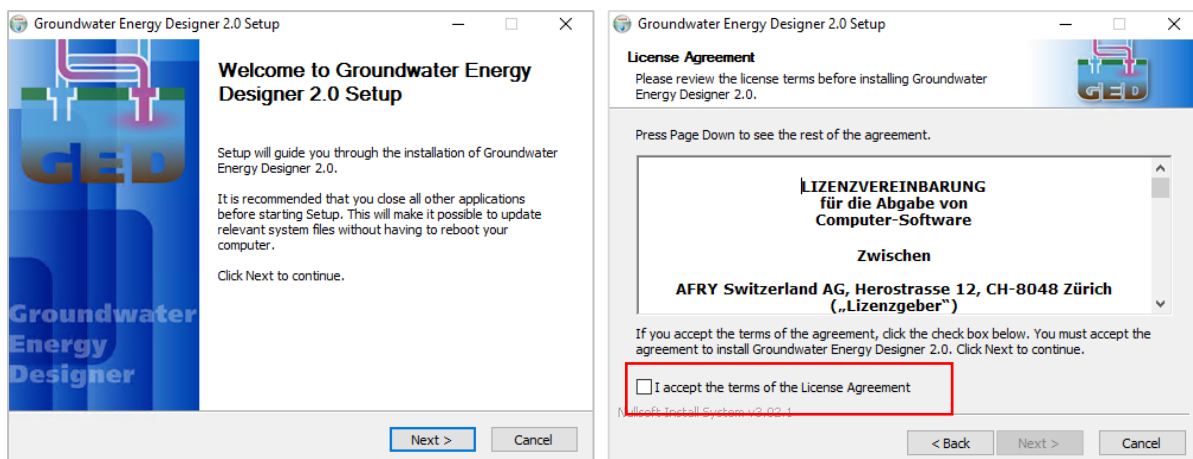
Groundwater Energy Designer 2.0 Setup

GED

Groundwater
Energy
Designer

Welcome to Groundwater Energy Designer 2.0 Setup

Setup will guide you through the installation of Groundwater Energy Designer 2.0.

It is recommended that you close all other applications before starting Setup. This will make it possible to update relevant system files without having to reboot your computer.

Click Next to continue.

Next >
Cancel

Groundwater Energy Designer 2.0 Setup

License Agreement
Please review the license terms before installing Groundwater Energy Designer 2.0.

GED

Press Page Down to see the rest of the agreement.

LIZENZVEREINBARUNG
für die Abgabe von
Computer-Software

Zwischen

AFRY Switzerland AG, Herostrasse 12, CH-8048 Zürich
(„Lizenzgeber")

If you accept the terms of the agreement, click the check box below. You must accept the agreement to install Groundwater Energy Designer 2.0. Click Next to continue.

I accept the terms of the License Agreement

Nullsoft Install System v3.03.1

< Back
Next >
Cancel